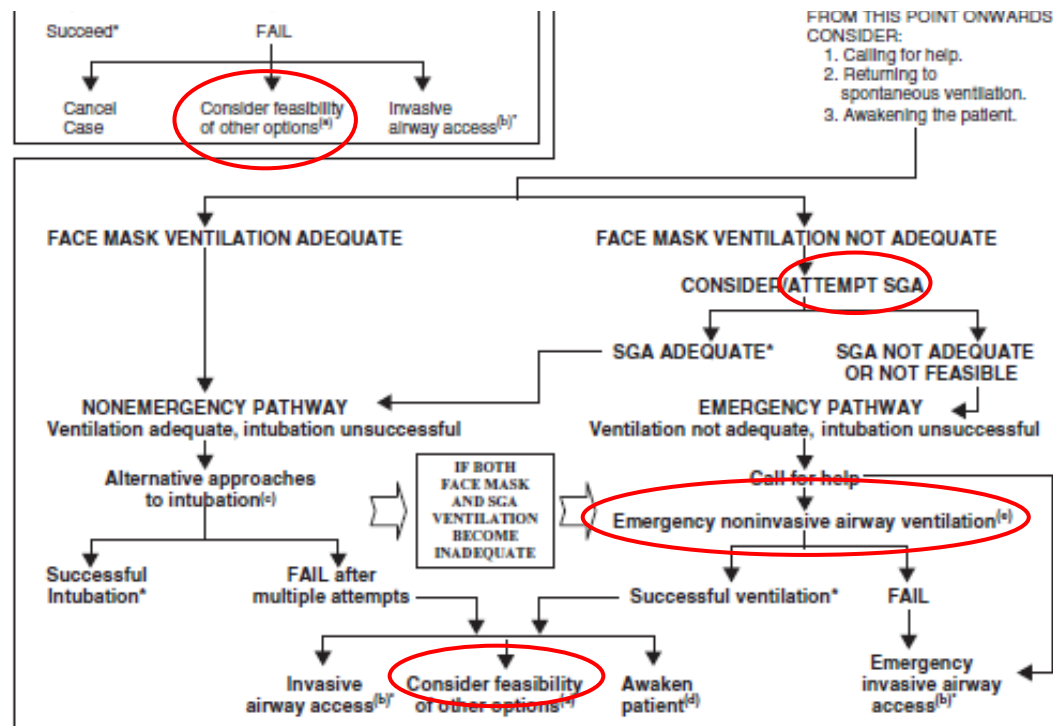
Succeed*

FAIL

Cancel Case

Consider feasibility of other options$^{(a)}$

Invasive airway access$^{(b)*}$

FROM THIS POINT ONWARDS CONSIDER:
1. Calling for help.
2. Returning to spontaneous ventilation.
3. Awakening the patient.

FACE MASK VENTILATION ADEQUATE

FACE MASK VENTILATION NOT ADEQUATE

CONSIDER/ATTEMPT SGA

SGA ADEQUATE*

SGA NOT ADEQUATE OR NOT FEASIBLE

NONEMERGENCY PATHWAY
Ventilation adequate, intubation unsuccessful

EMERGENCY PATHWAY
Ventilation not adequate, intubation unsuccessful

Alternative approaches to intubation$^{(c)}$

IF BOTH FACE MASK AND SGA VENTILATION BECOME INADEQUATE

Call for help

Emergency noninvasive airway ventilation$^{(e)}$

Successful Intubation*

FAIL after multiple attempts

Successful ventilation*

FAIL

Invasive airway access$^{(b)*}$

Consider feasibility of other options$^{(a)}$

Awaken patient$^{(d)}$

Emergency invasive airway access$^{(b)*}$